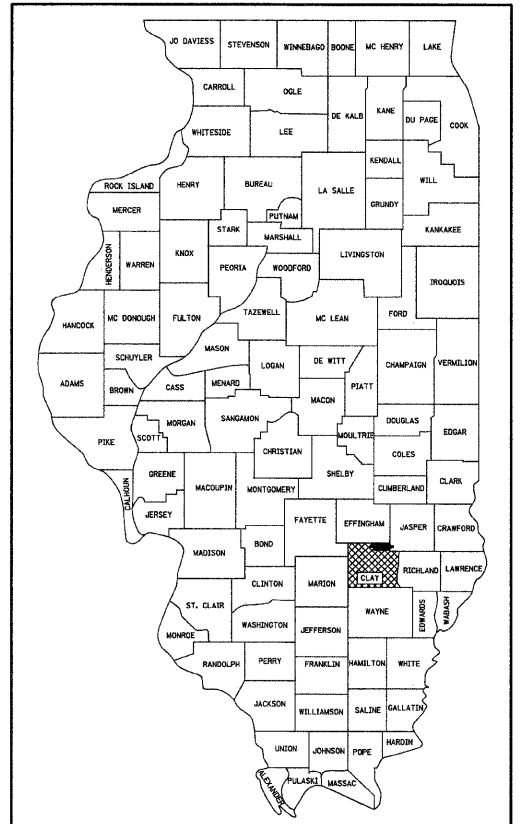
JO DAVIESS
STEVENSON
WINNEBAGO
BOONE
MC HENRY
LAKE
CARROLL
OGLE
DE KALB
KANE
DU PAGE
COOK
WHITESIDE
LEE
KENDALL
WILL
ROCK ISLAND
HENRY
BUREAU
LA SALLE
GRUNDY
MERCER
PUTNAM
STARK
MARSHALL
KANKAKEE
HENDERSON
WARREN
KNOX
PEORIA
WOODFORD
LIVINGSTON
IROQUOIS
HANCOCK
MC DONOUGH
FULTON
TAZEWELL
MC LEAN
FORD
SCHUYLER
MASON
LOGAN
DE WITT
CHAMPAIGN
VERMILION
ADAMS
BROWN
CASS
MENARD
PIATT
MACON
PIKE
SCOTT
MORGAN
SANGAMON
DOUGLAS
EDGAR
MOULTRIE
CHRISTIAN
COLES
CALHOUN
GREENE
MACOUPIN
SHELBY
CLARK
MONTGOMERY
CUMBERLAND
JERSEY
FAYETTE
EFFINGHAM
JASPER
CRAWFORD
MADISON
BOND
CLAY
RICHLAND
LAWRENCE
CLINTON
MARION
ST. CLAIR
WAYNE
EDWARDS
WABASH
WASHINGTON
MONROE
JEFFERSON
RANDOLPH
PERRY
FRANKLIN
HAMILTON
WHITE
JACKSON
WILLIAMSON
SALINE
GALLATIN
UNION
JOHNSON
POPE
HARDIN
ALEXANDER
PULASKI
MASSAC